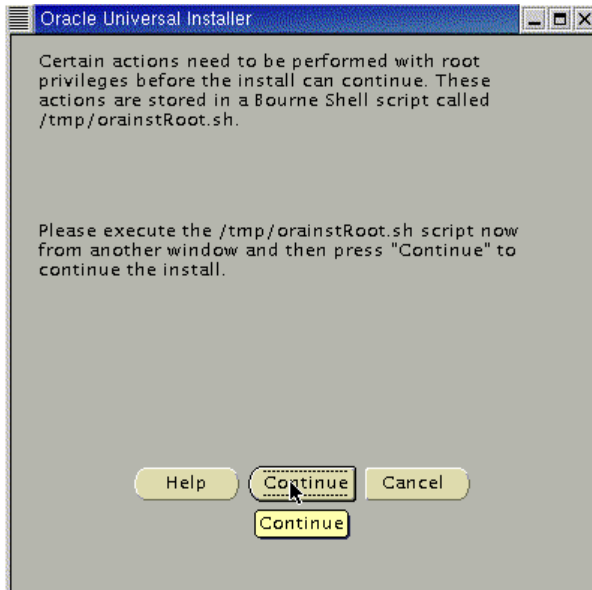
Oracle Universal Installer

Certain actions need to be performed with root privileges before the install can continue. These actions are stored in a Bourne Shell script called /tmp/orainstRoot.sh.

Please execute the /tmp/orainstRoot.sh script now from another window and then press "Continue" to continue the install.

Help Continue Cancel

Continue